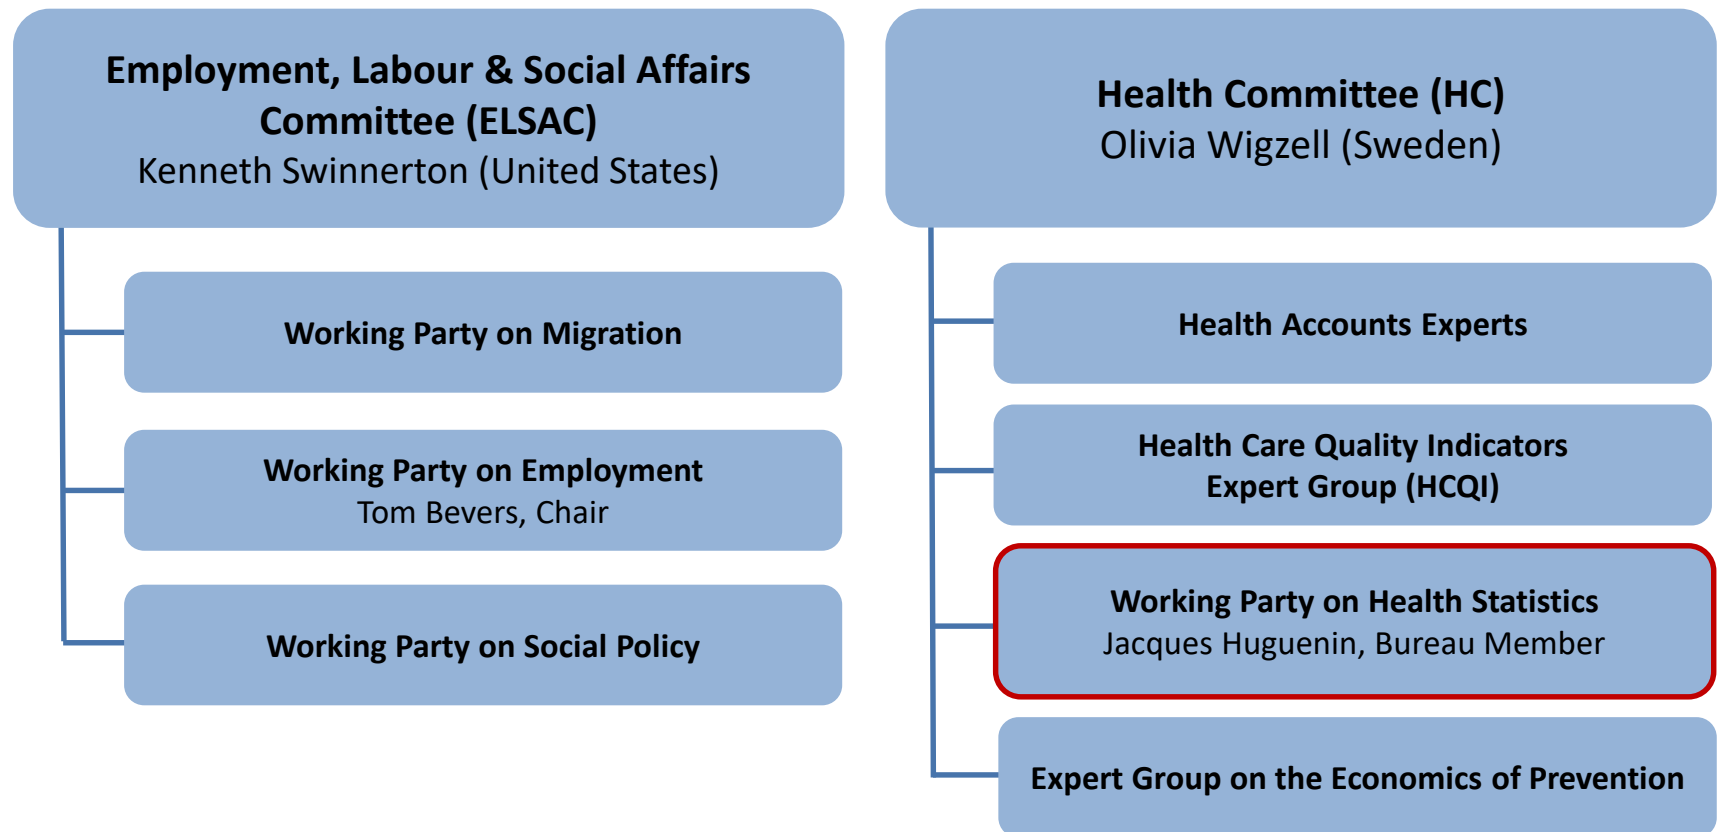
Employment, Labour & Social Affairs Committee (ELSAC)
Kenneth Swinnerton (United States)

Working Party on Migration

Working Party on Employment
Tom Bevers, Chair

Working Party on Social Policy

Health Committee (HC)
Olivia Wigzell (Sweden)

Health Accounts Experts

Health Care Quality Indicators Expert Group (HCQI)

Working Party on Health Statistics
Jacques Huguenin, Bureau Member

Expert Group on the Economics of Prevention